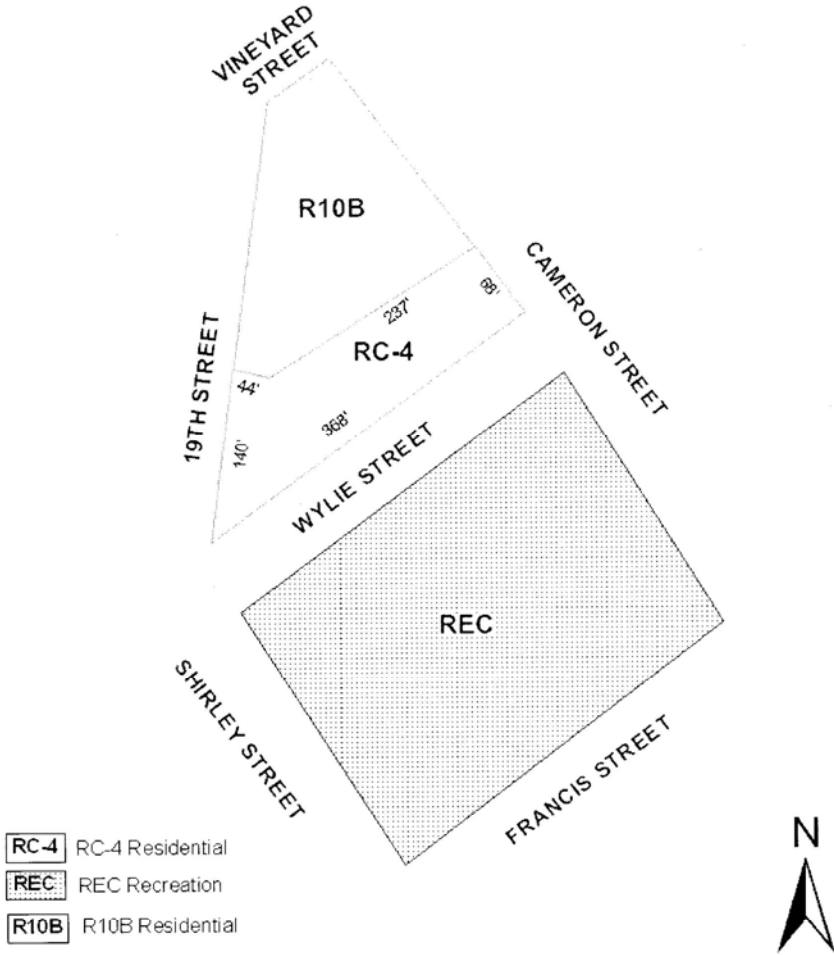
VINEYARD STREET

R10B

CAMERON STREET

68'

237'

RC-4

19TH STREET

44'

368'

140'

WYLIE STREET

REC

SHIRLEY STREET

FRANCIS STREET

| | |
|---|---|
| RC-4 | RC-4 Residential |
| REC | REC Recreation |
| R10B | R10B Residential |

N